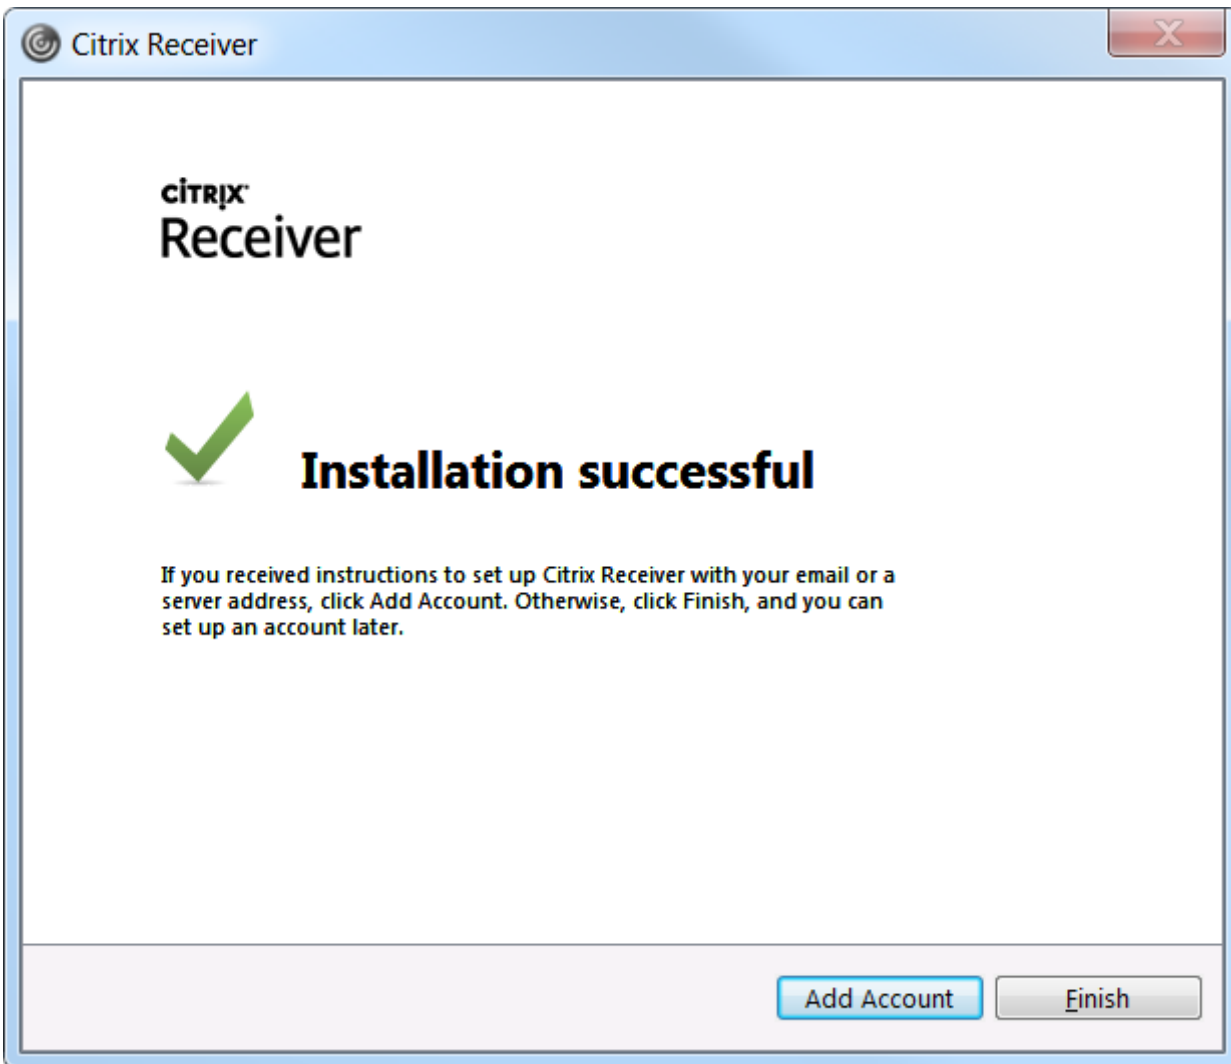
Citrix Receiver

CiTRIX
Receiver

Installation successful

If you received instructions to set up Citrix Receiver with your email or a server address, click Add Account. Otherwise, click Finish, and you can set up an account later.

Add Account
Finish